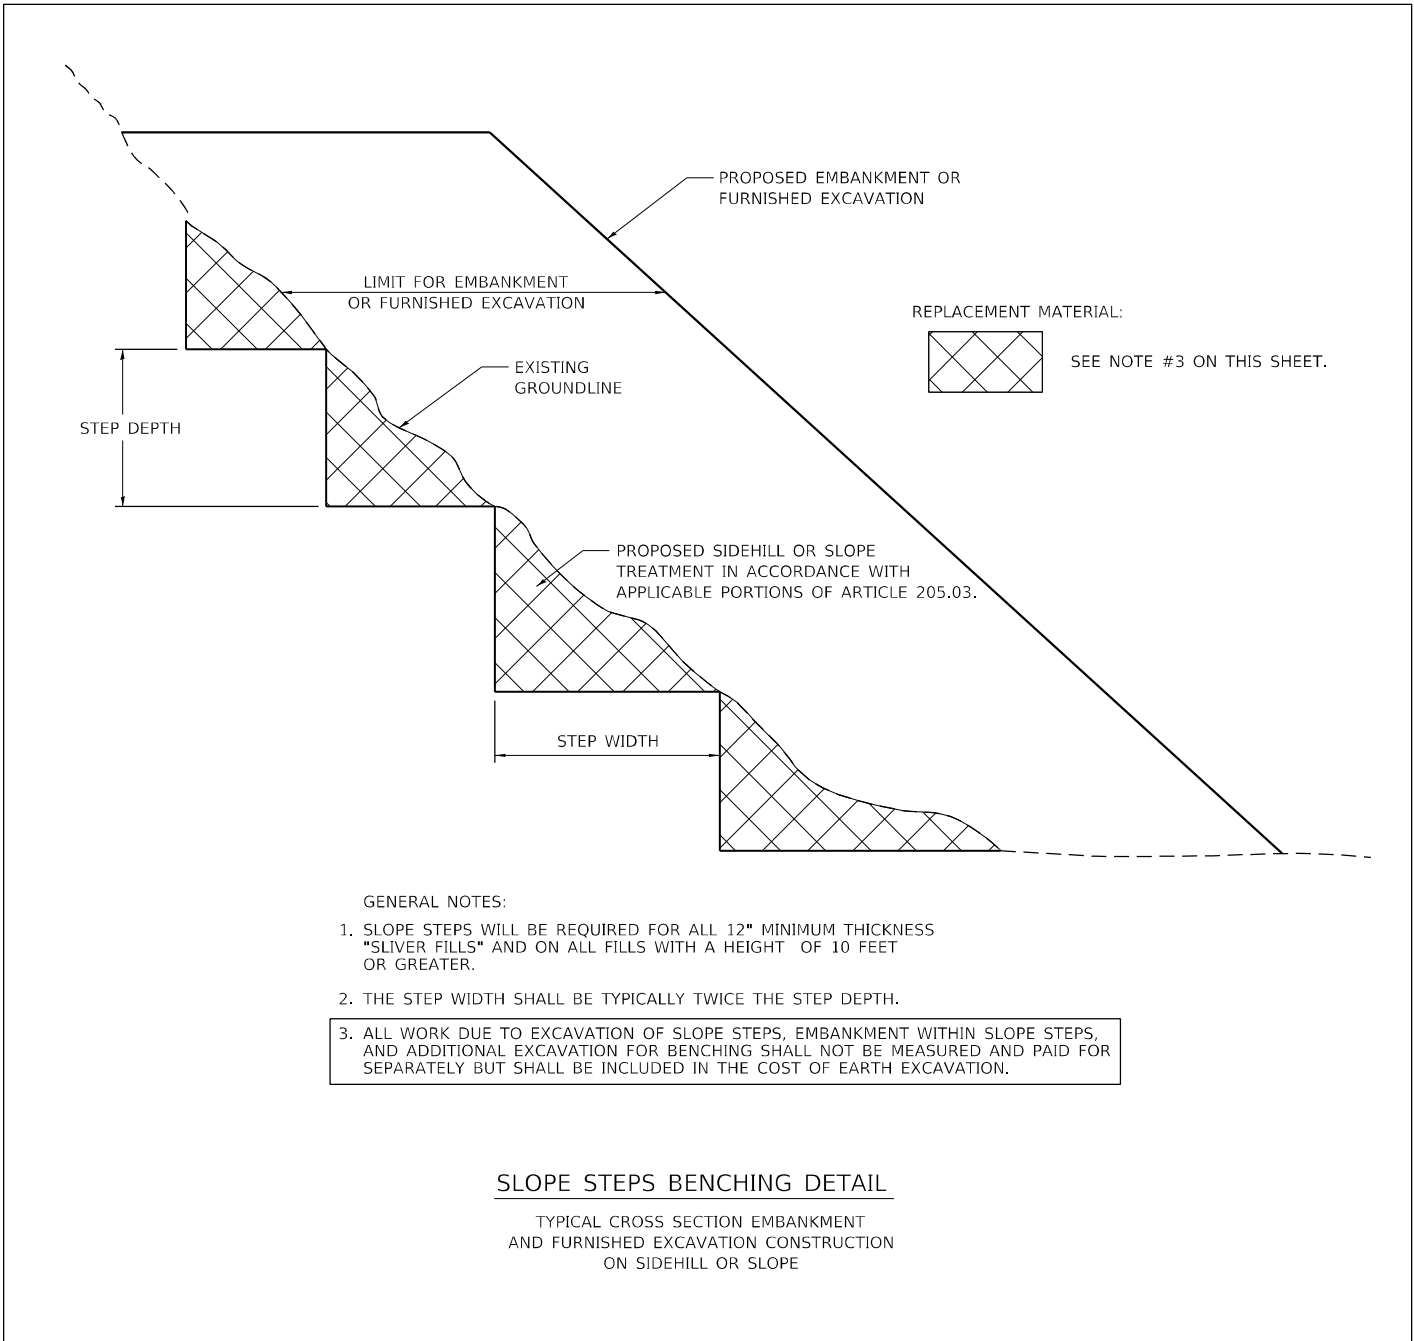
PROPOSED EMBANKMENT OR FURNISHED EXCAVATION

LIMIT FOR EMBANKMENT OR FURNISHED EXCAVATION

REPLACEMENT MATERIAL:

SEE NOTE #3 ON THIS SHEET.

EXISTING GROUNDLINE

STEP DEPTH

PROPOSED SIDEHILL OR SLOPE TREATMENT IN ACCORDANCE WITH APPLICABLE PORTIONS OF ARTICLE 205.03.

STEP WIDTH

GENERAL NOTES:

1. SLOPE STEPS WILL BE REQUIRED FOR ALL 12" MINIMUM THICKNESS "SLIVER FILLS" AND ON ALL FILLS WITH A HEIGHT OF 10 FEET OR GREATER.

2. THE STEP WIDTH SHALL BE TYPICALLY TWICE THE STEP DEPTH.

3. ALL WORK DUE TO EXCAVATION OF SLOPE STEPS, EMBANKMENT WITHIN SLOPE STEPS, AND ADDITIONAL EXCAVATION FOR BENCHING SHALL NOT BE MEASURED AND PAID FOR SEPARATELY BUT SHALL BE INCLUDED IN THE COST OF EARTH EXCAVATION.

SLOPE STEPS BENCHING DETAIL

TYPICAL CROSS SECTION EMBANKMENT AND FURNISHED EXCAVATION CONSTRUCTION ON SIDEHILL OR SLOPE